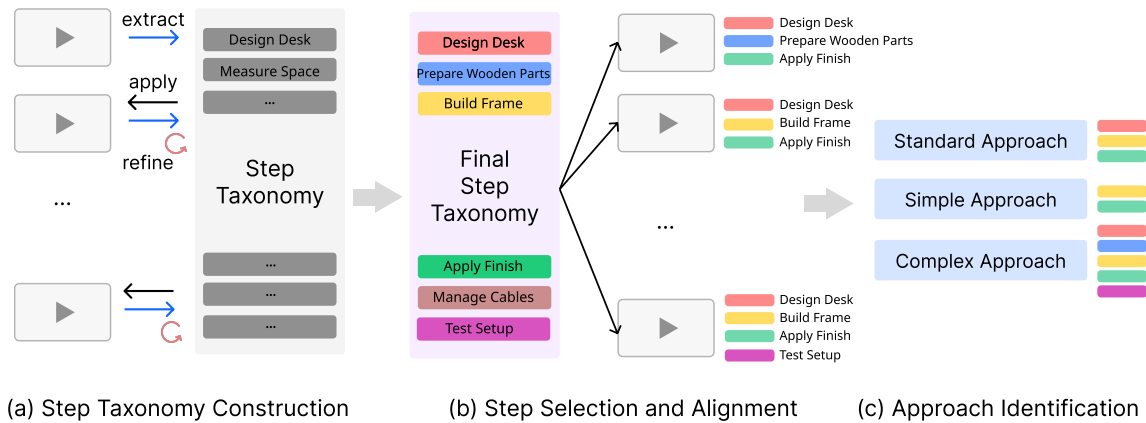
extract

apply

refine

...

Design Desk

Measure Space

...

Step Taxonomy

...

...

...

Design Desk

Prepare Wooden Parts

Build Frame

Final Step Taxonomy

Apply Finish

Manage Cables

Test Setup

Design Desk
Prepare Wooden Parts
Apply Finish

Design Desk
Build Frame
Apply Finish

...

Design Desk
Build Frame
Apply Finish
Test Setup

Standard Approach

Simple Approach

Complex Approach

(a) Step Taxonomy Construction

(b) Step Selection and Alignment

(c) Approach Identification